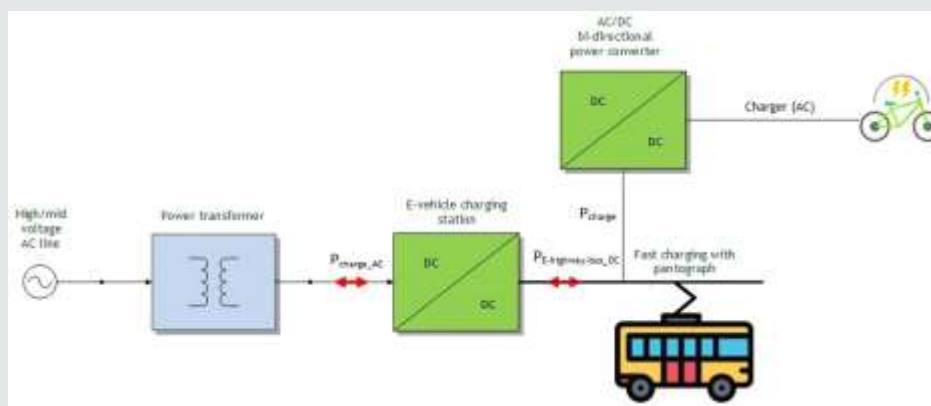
AC/DC bi-directional power converter

DC

DC

Charger (AC)

High/mid voltage AC line

Power transformer

$P_{charge\_AC}$

E-vehicle charging station

DC

DC

$P_{charge}$

$P_{E\text{-}highway\text{-}bus\_DC}$

Fast charging with pantograph